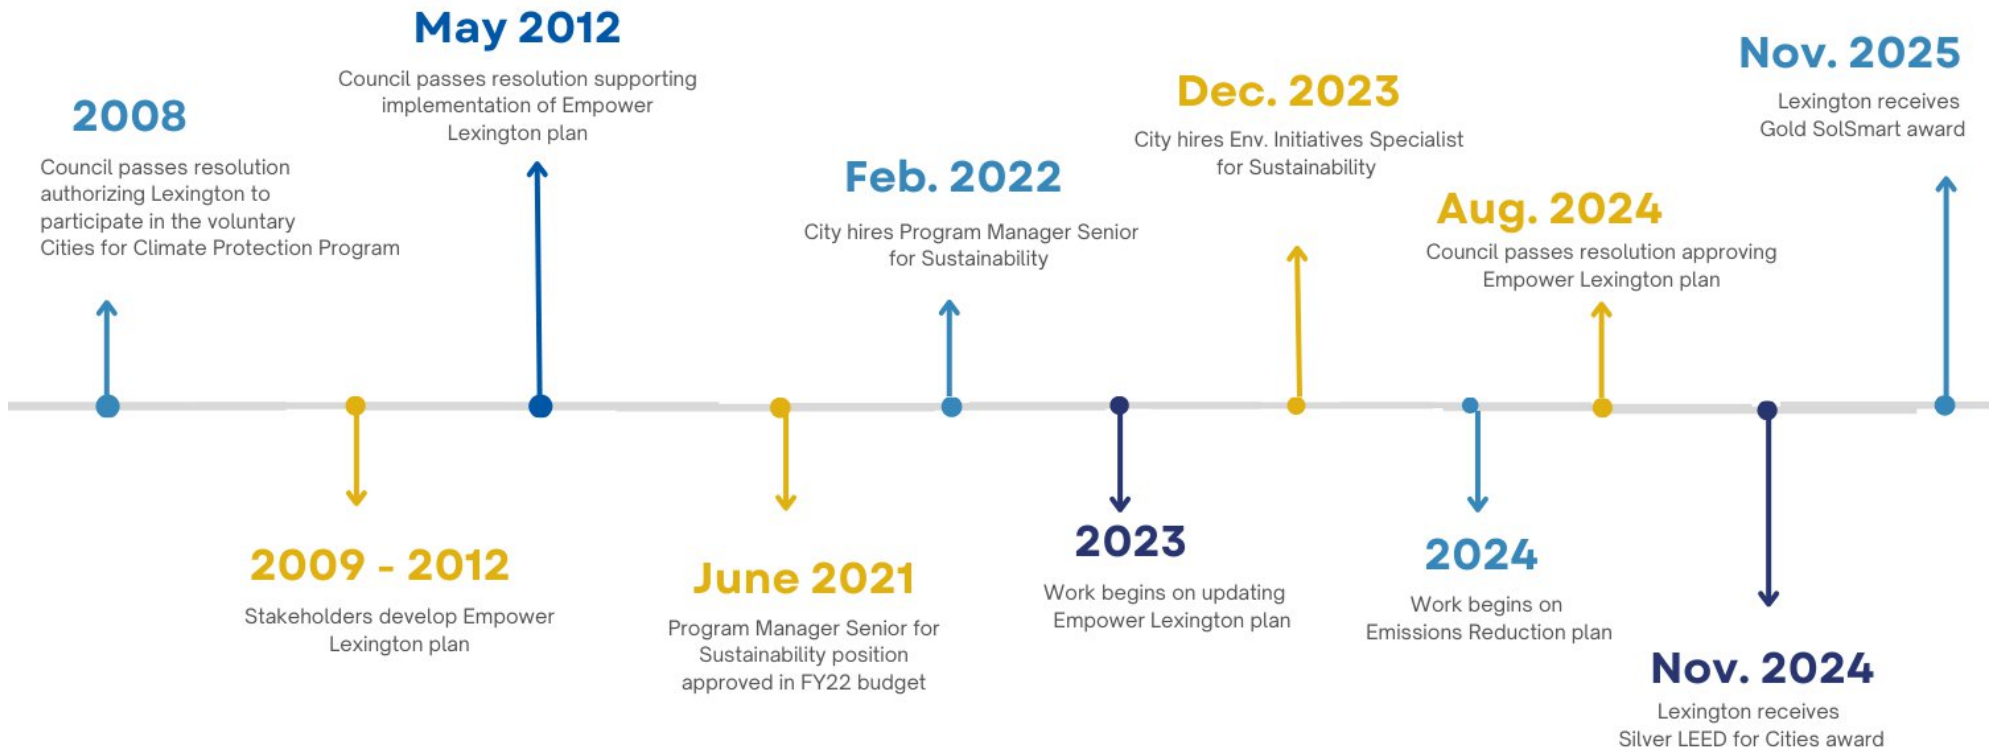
2008

Council passes resolution authorizing Lexington to participate in the voluntary Cities for Climate Protection Program

2009 - 2012

Stakeholders develop Empower Lexington plan

May 2012

Council passes resolution supporting implementation of Empower Lexington plan

June 2021

Program Manager Senior for Sustainability position approved in FY22 budget

Feb. 2022

City hires Program Manager Senior for Sustainability

2023

Work begins on updating Empower Lexington plan

Dec. 2023

City hires Env. Initiatives Specialist for Sustainability

2024

Work begins on Emissions Reduction plan

Aug. 2024

Council passes resolution approving Empower Lexington plan

Nov. 2024

Lexington receives Silver LEED for Cities award

Nov. 2025

Lexington receives Gold SolSmart award